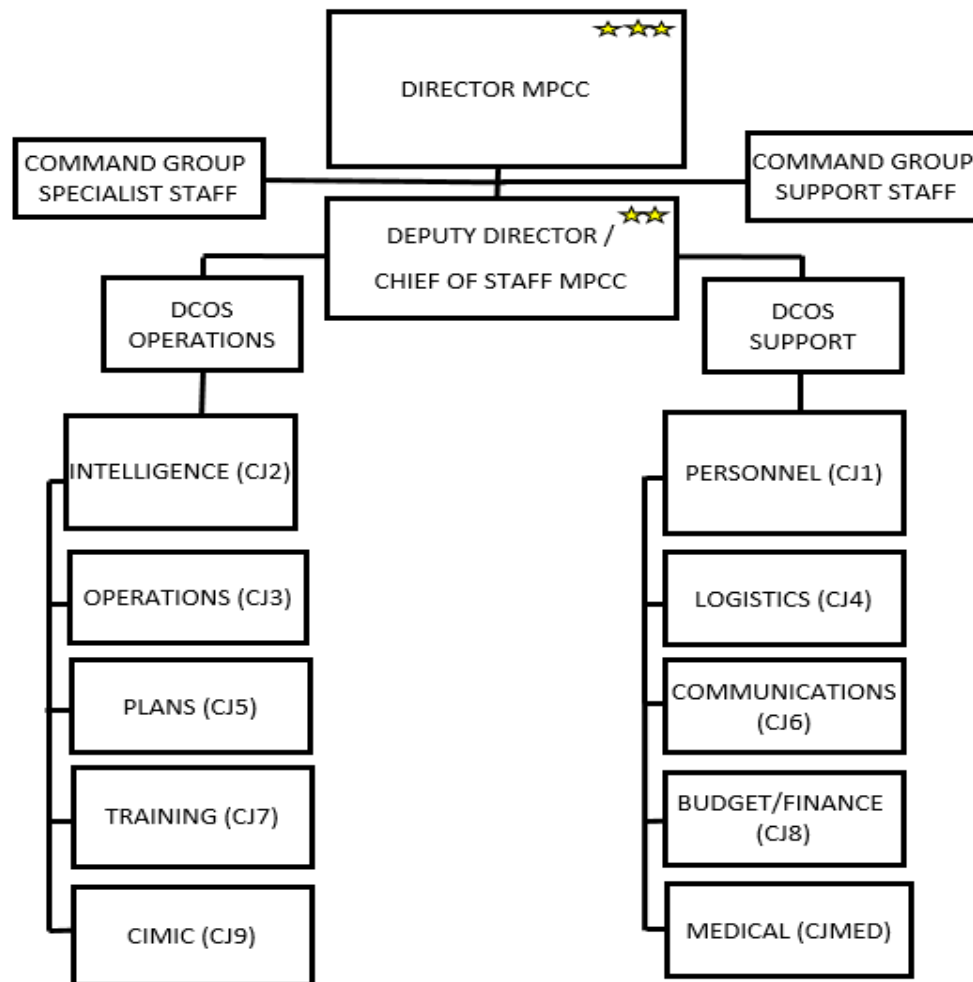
DIRECTOR MPCC

COMMAND GROUP SPECIALIST STAFF

COMMAND GROUP SUPPORT STAFF

DEPUTY DIRECTOR / CHIEF OF STAFF MPCC

DCOS OPERATIONS

DCOS SUPPORT

INTELLIGENCE (CJ2)

OPERATIONS (CJ3)

PLANS (CJ5)

TRAINING (CJ7)

CIMIC (CJ9)

PERSONNEL (CJ1)

LOGISTICS (CJ4)

COMMUNICATIONS (CJ6)

BUDGET/FINANCE (CJ8)

MEDICAL (CJMED)